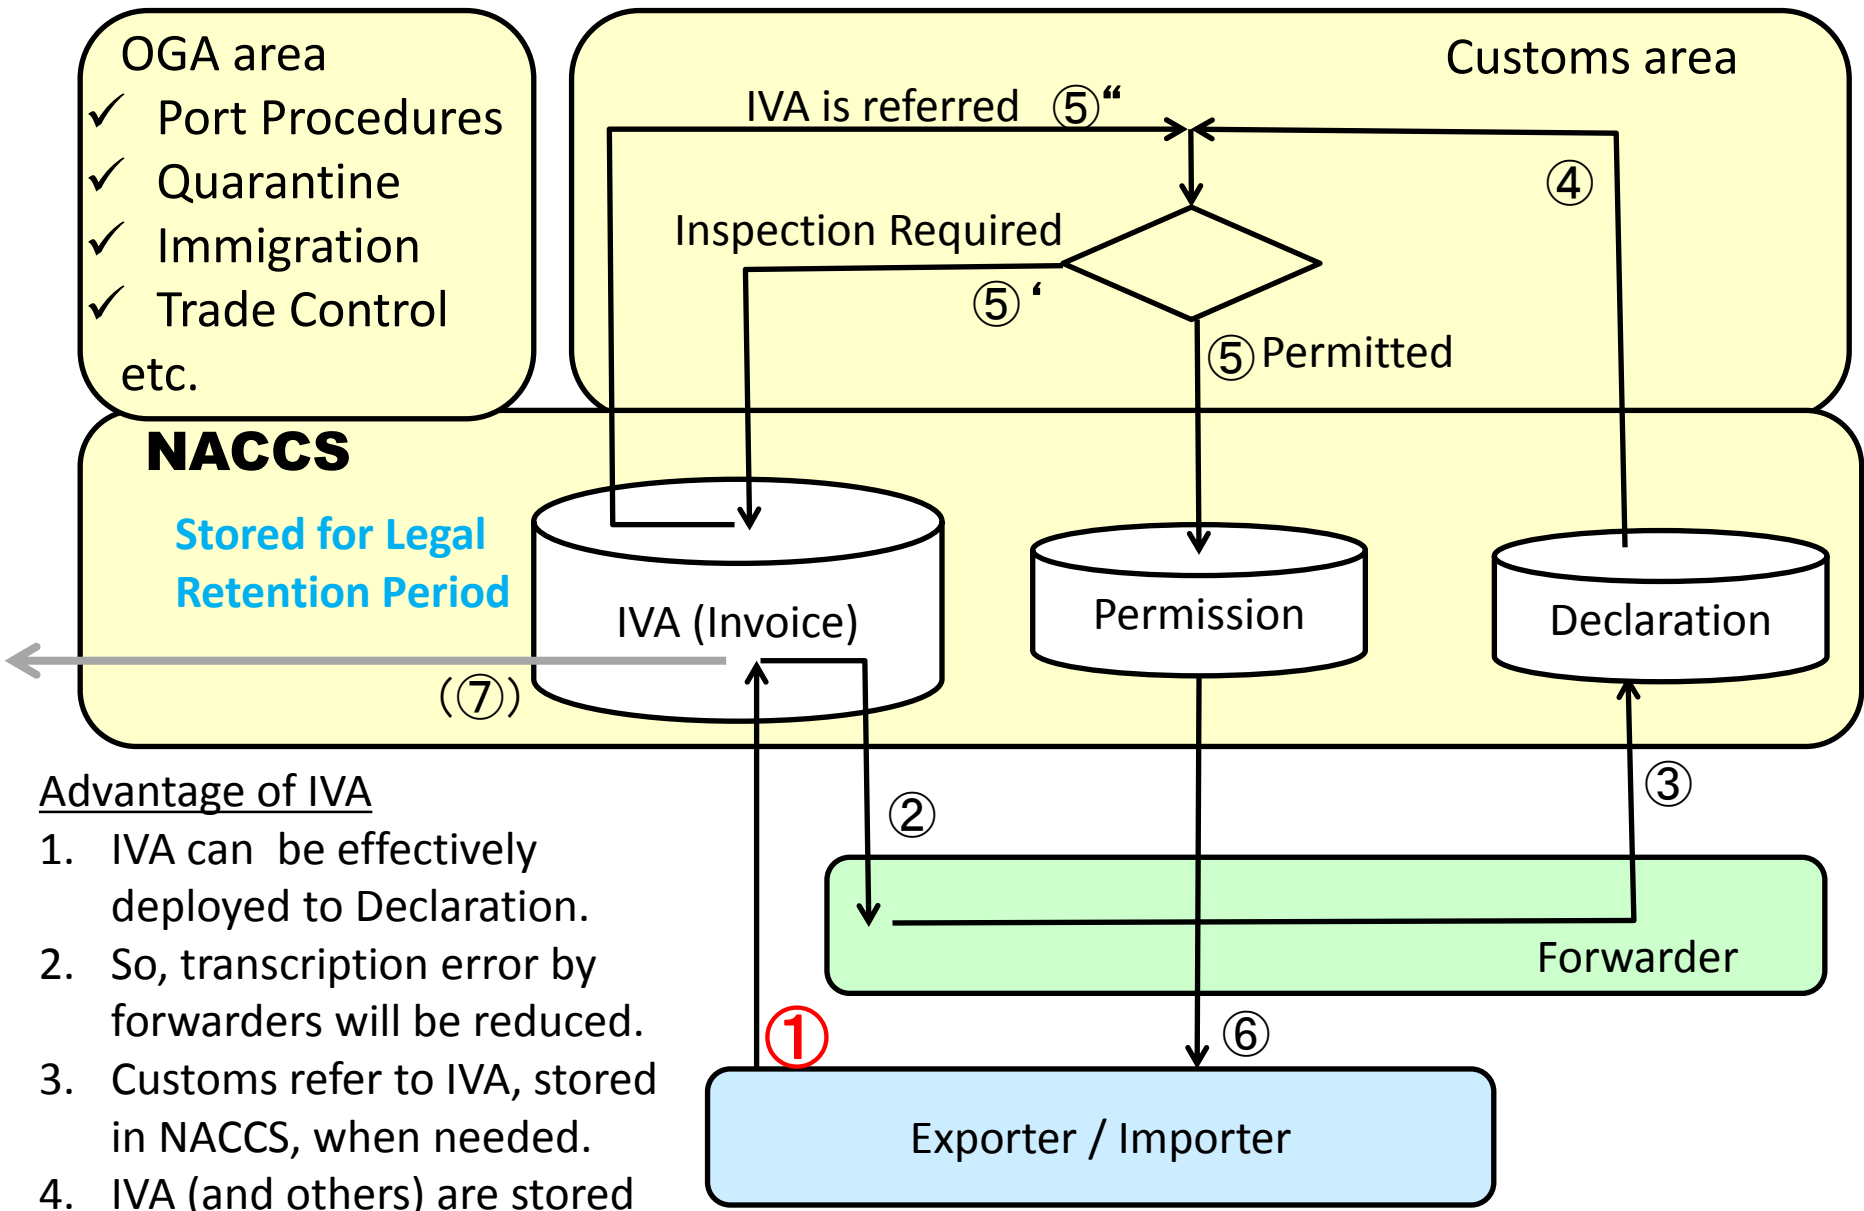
OGA area
✓ Port Procedures
✓ Quarantine
✓ Immigration
✓ Trade Control
etc.

Customs area

IVA is referred ⑤"

④

Inspection Required

⑤'

⑤ Permitted

NACCS

Stored for Legal Retention Period

IVA (Invoice)

Permission

Declaration

(⑦)

②

③

Forwarder

①

⑥

Exporter / Importer

Advantage of IVA
1. IVA can be effectively deployed to Declaration.
2. So, transcription error by forwarders will be reduced.
3. Customs refer to IVA, stored in NACCS, when needed.
4. IVA (and others) are stored